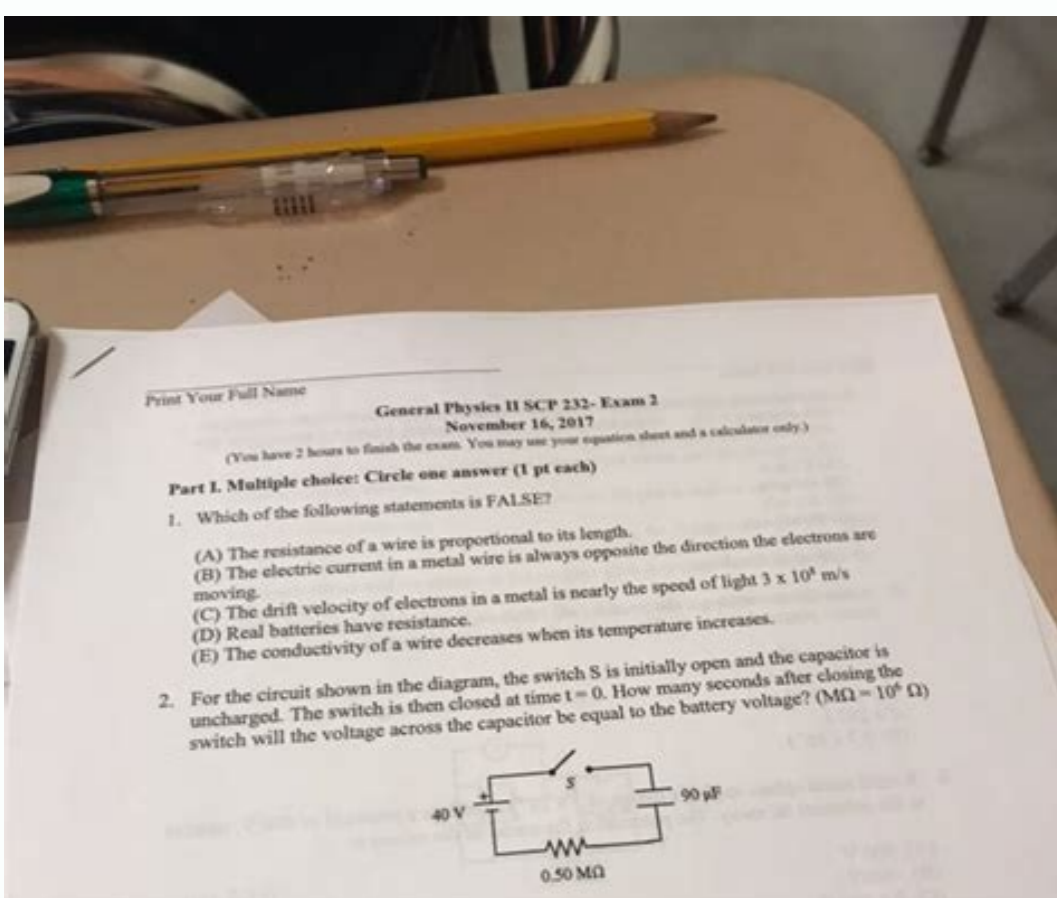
Print Your Full Name

General Physics II SCP 232- Exam 2
November 16, 2017
(You have 2 hours to finish the exam. You may use your equation sheet and a calculator only.)

Part I. Multiple choice: Circle one answer (1 pt each)

1. Which of the following statements is FALSE?

(A) The resistance of a wire is proportional to its length.
(B) The electric current in a metal wire is always opposite the direction the electrons are moving.
(C) The drift velocity of electrons in a metal is nearly the speed of light $3 \times 10^8$ m/s
(D) Real batteries have resistance.
(E) The conductivity of a wire decreases when its temperature increases.

2. For the circuit shown in the diagram, the switch S is initially open and the capacitor is uncharged. The switch is then closed at time t = 0. How many seconds after closing the switch will the voltage across the capacitor be equal to the battery voltage? (MΩ = $10^6$ Ω)

S
+
40 V
90 μF
0.50 MΩ